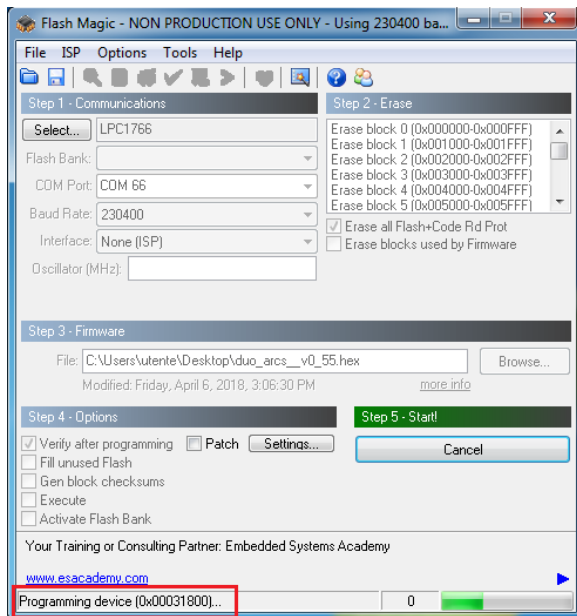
Flash Magic - NON PRODUCTION USE ONLY - Using 230400 ba...

File ISP Options Tools Help

Step 1 - Communications

Select... LPC1766

Flash Bank:

COM Port: COM 66

Baud Rate: 230400

Interface: None (ISP)

Oscillator (MHz):

Step 2 - Erase

Erase block 0 (0x000000-0x000FFF)
Erase block 1 (0x001000-0x001FFF)
Erase block 2 (0x002000-0x002FFF)
Erase block 3 (0x003000-0x003FFF)
Erase block 4 (0x004000-0x004FFF)
Erase block 5 (0x005000-0x005FFF)

Erase all Flash+Code Rd Prot

Erase blocks used by Firmware

Step 3 - Firmware

File: C:\Users\utente\Desktop\duo_arcs__v0_55.hex

Browse...

Modified: Friday, April 6, 2018, 3:06:30 PM

more info

Step 4 - Options

Verify after programming

Patch

Settings...

Fill unused Flash

Gen block checksums

Execute

Activate Flash Bank

Step 5 - Start!

Cancel

Your Training or Consulting Partner: Embedded Systems Academy

www.esacademy.com

Programming device (0x00031800)...

0